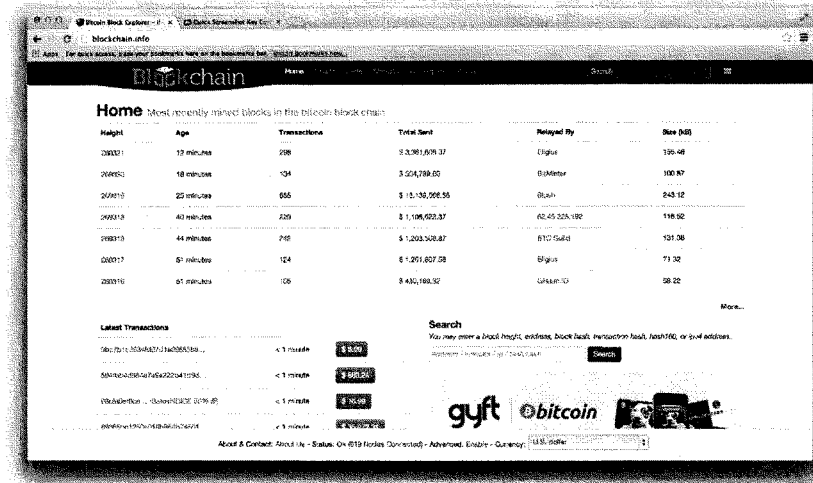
Bitcoin Block Explorer - B ×

blockchain.info

Apps For quick access, place your bookmarks here on the bookmarks bar. Import bookmarks now...

Blockchain

Home

Search

Home Most recently mined blocks in the bitcoin block chain

| Height | Age | Transactions | Total Sent | Relayed By | Size (kB) |
|---|---|---|---|---|---|
| 269321 | 12 minutes | 298 | $ 3,361,608.37 | Eligius | 195.46 |
| 269320 | 18 minutes | 134 | $ 224,789.60 | BitMinter | 100.87 |
| 269319 | 25 minutes | 655 | $ 15,139,098.56 | Slush | 243.12 |
| 269318 | 40 minutes | 420 | $ 1,106,622.37 | 62.45.225.192 | 118.92 |
| 269318 | 44 minutes | 242 | $ 1,203,508.87 | BTC Guild | 131.38 |
| 269317 | 51 minutes | 124 | $ 1,201,607.58 | Eligius | 71.32 |
| 269316 | 61 minutes | 105 | $ 440,166.32 | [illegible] | 58.22 |

More...

Latest Transactions

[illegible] < 1 minute $ 3.09

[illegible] < 1 minute $ 665.24

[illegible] < 1 minute $ 35.98

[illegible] < 1 minute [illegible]

Search

You may enter a block height, address, block hash, transaction hash, hash160, or ipv4 address...

Search

gyft bitcoin

About & Contact: About Us - Status: Ok (619 Nodes Connected) - Advanced: Enable - Currency: U.S. dollar